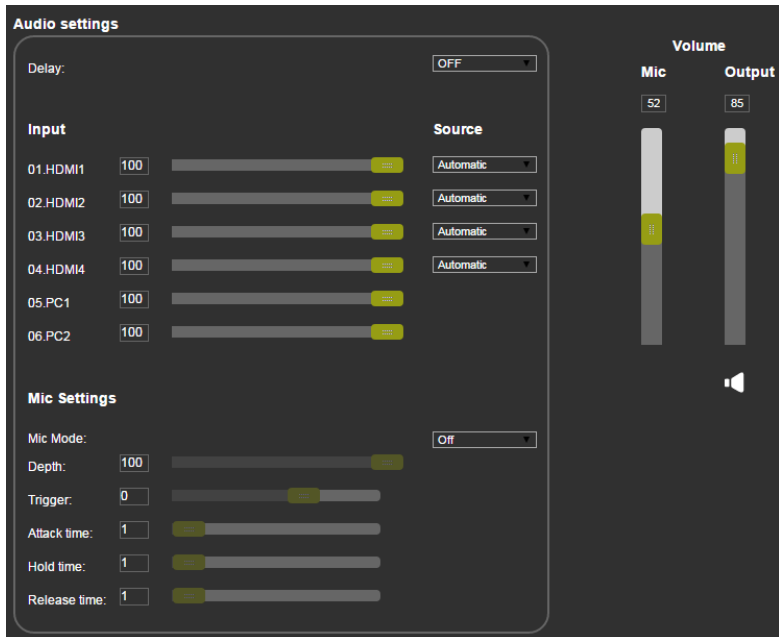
Audio settings

Delay: OFF

Input

Source

01.HDMI1 100 Automatic

02.HDMI2 100 Automatic

03.HDMI3 100 Automatic

04.HDMI4 100 Automatic

05.PC1 100

06.PC2 100

Mic Settings

Mic Mode: Off

Depth: 100

Trigger: 0

Attack time: 1

Hold time: 1

Release time: 1

Volume

Mic

Output

52

85